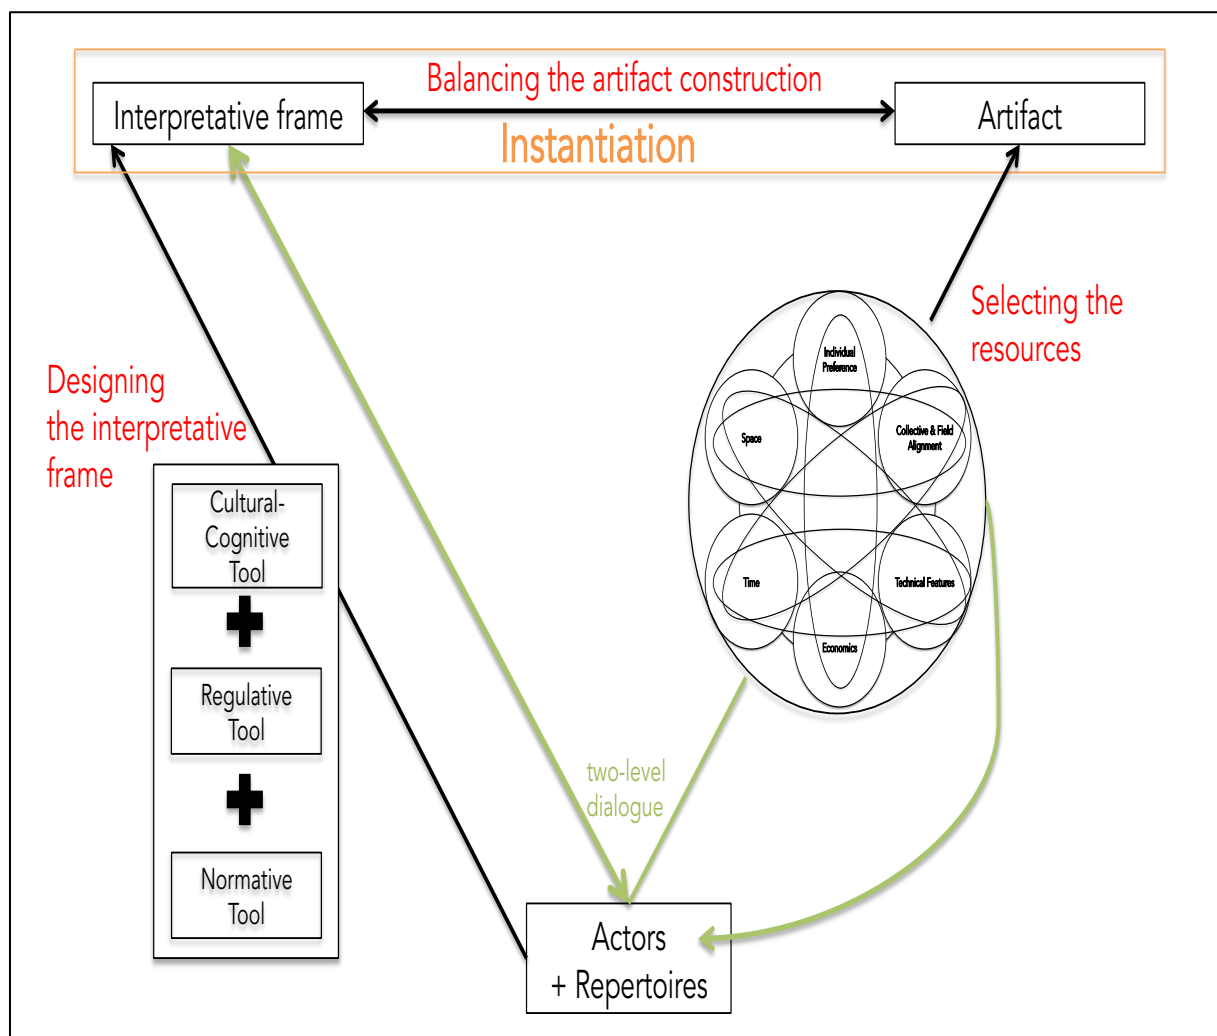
Interpretative frame

Balancing the artifact construction

Instantiation

Artifact

Selecting the resources

Individual Preference

Space

Collective & Field Alignment

Time

Technical Features

Economics

Designing the interpretative frame

Cultural-Cognitive Tool

Regulative Tool

Normative Tool

two-level dialogue

Actors + Repertoires